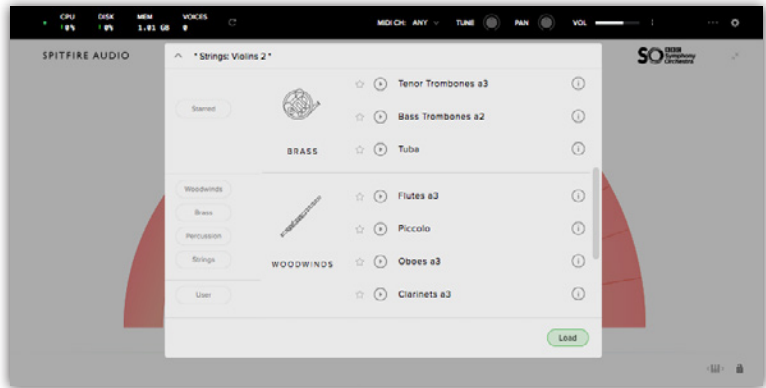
CPU 1% DISK 1% MEM 1.01 GB VOICES 0

MIDI CH: ANY TUNE PAN VOL

SPITFIRE AUDIO

* Strings: Violins 2 *

SO BBC Symphony Orchestra

Starred

Woodwinds

Brass

Percussion

Strings

User

BRASS

Tenor Trombones a3

Bass Trombones a2

Tuba

WOODWINDS

Flutes a3

Piccolo

Oboes a3

Clarinets a3

Load